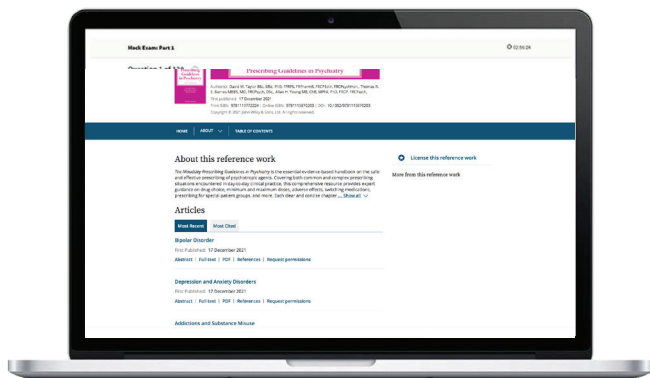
Mock Exam: Part 1

02:55:24

Question 1 of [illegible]

Prescribing Guidelines in Psychiatry

Prescribing Guidelines in Psychiatry

Author(s): David M. Taylor BSc, MSc, PhD, FFRPS, FRPharmS, FRCPEdin, FRCPsych(Hon), Thomas R. E. Barnes MBBS, MD, FRCPsych, DSc, Allan H. Young MB, MPhil, PhD, FRCP, FRCPsych
First published: 17 December 2021
Print ISBN: 9781119772224 | Online ISBN: 9781119870203 | DOI: 10.1002/9781119870203
Copyright © 2021 John Wiley & Sons, Ltd. All rights reserved.

HOME | ABOUT | TABLE OF CONTENTS

About this reference work

The Maudsley Prescribing Guidelines in Psychiatry is the essential evidence-based handbook on the safe and effective prescribing of psychotropic agents. Covering both common and complex prescribing situations encountered in day-to-day clinical practice, this comprehensive resource provides expert guidance on drug choice, minimum and maximum doses, adverse effects, switching medications, prescribing for special patient groups, and more. Each clear and concise chapter ... Show all

License this reference work

More from this reference work

Articles

Most Recent | Most Cited

Bipolar Disorder
First Published: 17 December 2021
Abstract | Full text | PDF | References | Request permissions

Depression and Anxiety Disorders
First Published: 17 December 2021
Abstract | Full text | PDF | References | Request permissions

Addictions and Substance Misuse